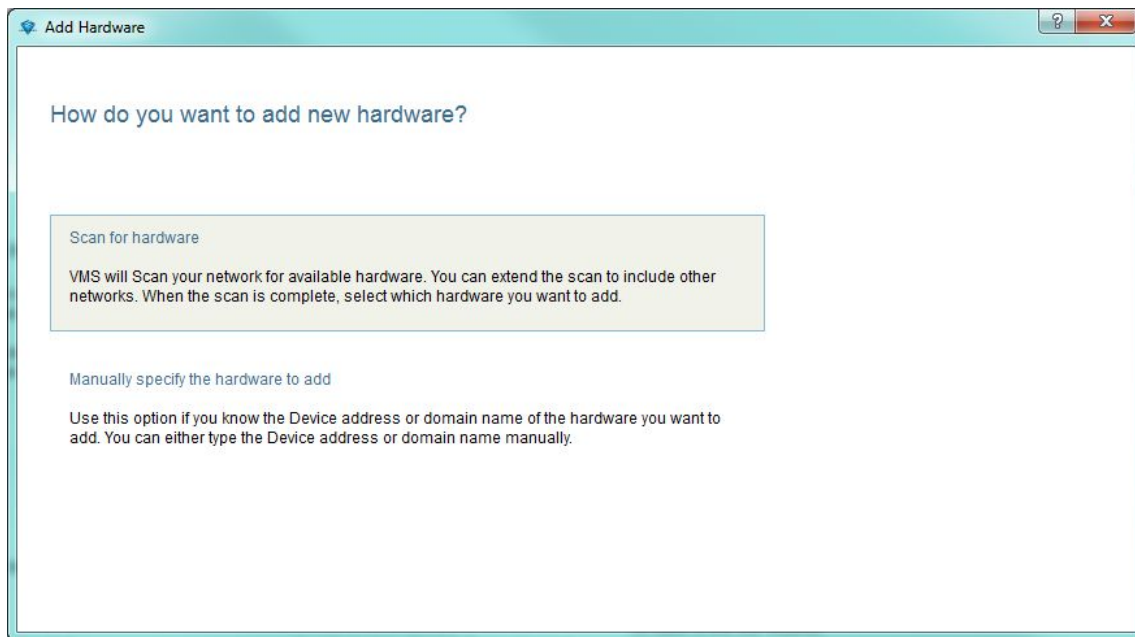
Add Hardware

?

X

How do you want to add new hardware?

Scan for hardware

VMS will Scan your network for available hardware. You can extend the scan to include other networks. When the scan is complete, select which hardware you want to add.

Manually specify the hardware to add

Use this option if you know the Device address or domain name of the hardware you want to add. You can either type the Device address or domain name manually.